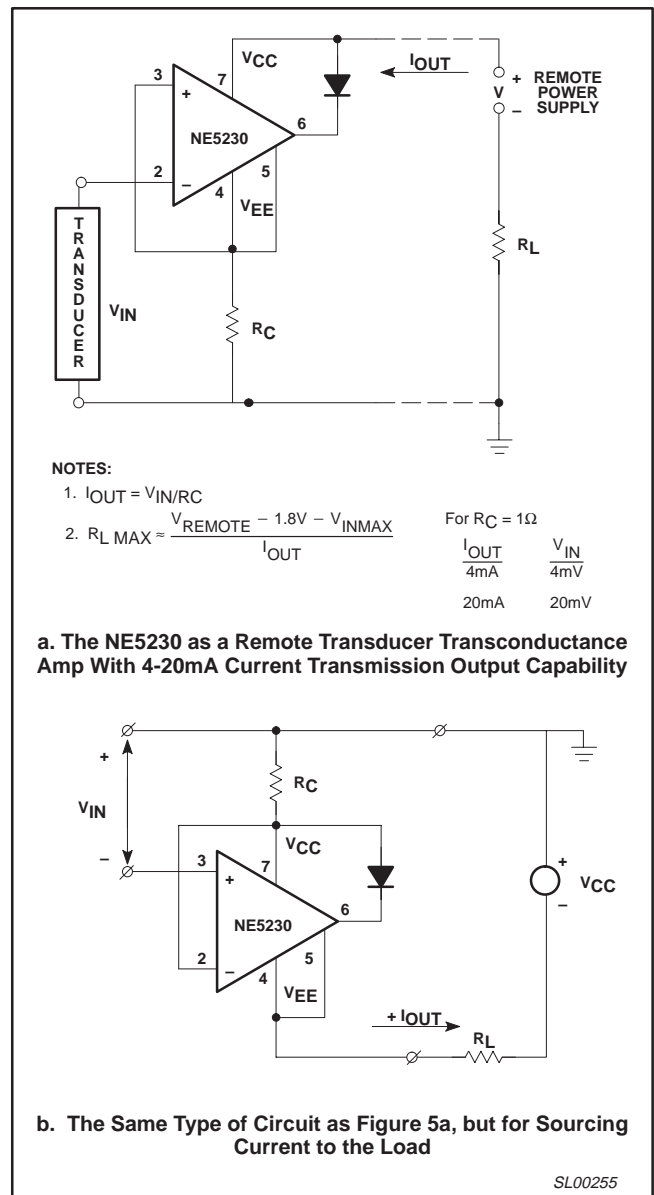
$V_{CC}$

$I_{OUT}$

3

7

+

+

REMOTE POWER SUPPLY

V

–

NE5230

6

2

–

5

4

$V_{EE}$

T R A N S D U C E R

$R_L$

$V_{IN}$

$R_C$

NOTES:

1. $I_{OUT} = V_{IN}/RC$

2. $R_{L\ MAX} \approx \frac{V_{REMOTE} - 1.8V - V_{INMAX}}{I_{OUT}}$

For $R_C = 1\Omega$

| $I_{OUT}$ | $V_{IN}$ |
|---|---|
| 4mA | 4mV |
| 20mA | 20mV |

a. The NE5230 as a Remote Transducer Transconductance Amp With 4-20mA Current Transmission Output Capability

+

$R_C$

$V_{IN}$

$V_{CC}$

–

3

7

+

+

$V_{CC}$

NE5230

6

–

2

–

5

4

$V_{EE}$

$+ I_{OUT}$

$R_L$

b. The Same Type of Circuit as Figure 5a, but for Sourcing Current to the Load

SL00255